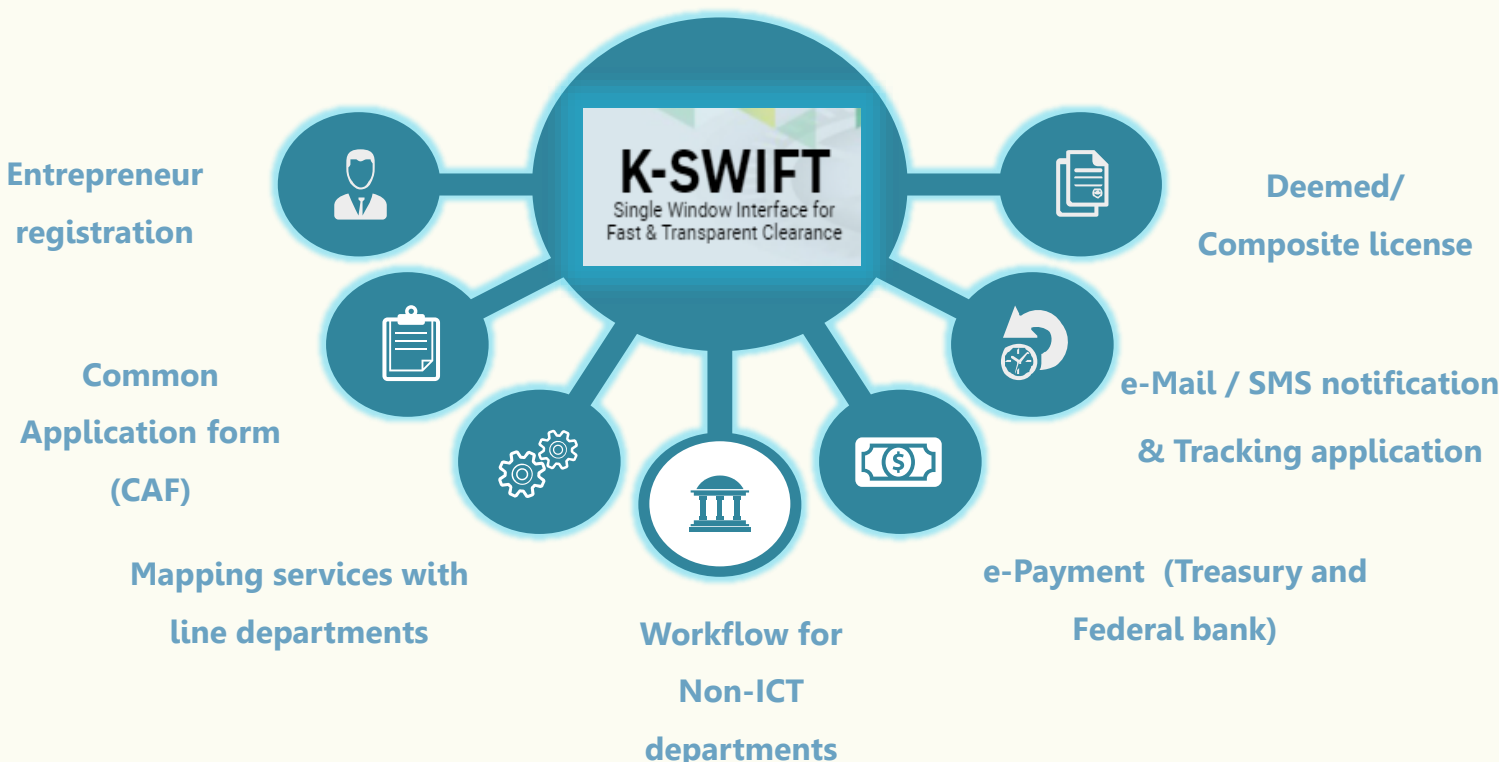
K-SWIFT
Single Window Interface for Fast & Transparent Clearance

Entrepreneur registration

Deemed/ Composite license

Common Application form (CAF)

e-Mail / SMS notification & Tracking application

Mapping services with line departments

Workflow for Non-ICT departments

e-Payment (Treasury and Federal bank)